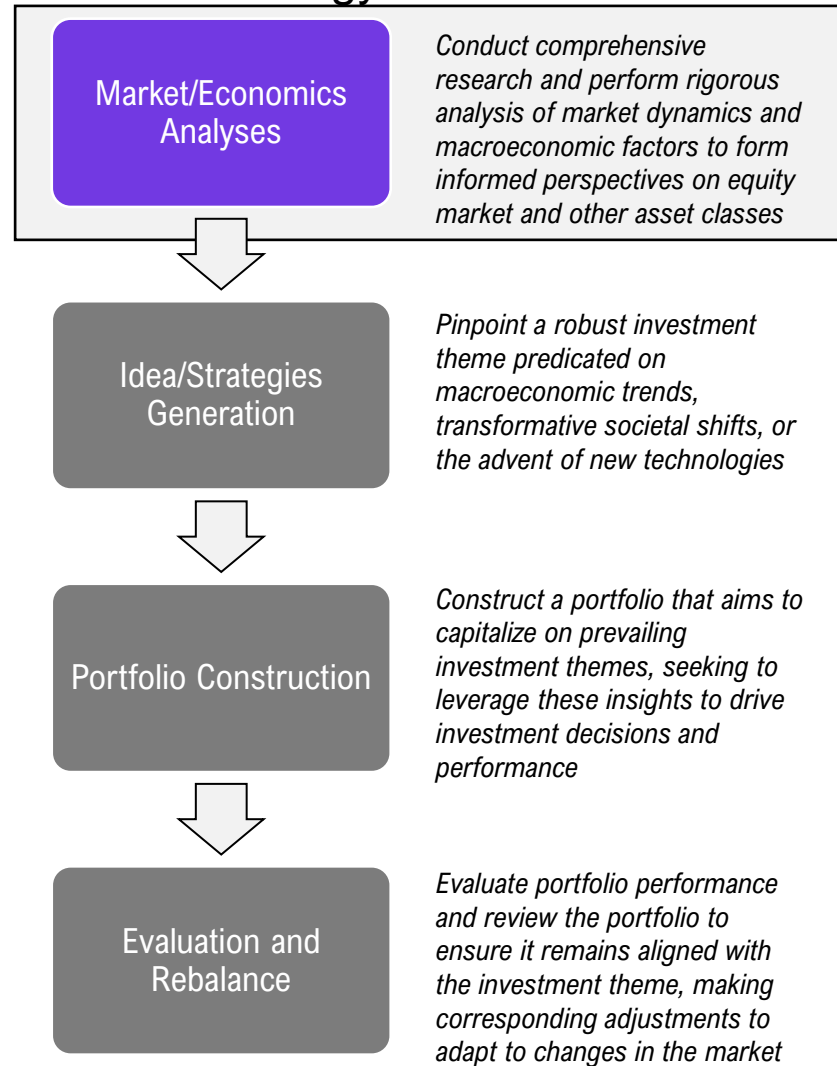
Market/Economics Analyses

*Conduct comprehensive research and perform rigorous analysis of market dynamics and macroeconomic factors to form informed perspectives on equity market and other asset classes*

Idea/Strategies Generation

*Pinpoint a robust investment theme predicated on macroeconomic trends, transformative societal shifts, or the advent of new technologies*

Portfolio Construction

*Construct a portfolio that aims to capitalize on prevailing investment themes, seeking to leverage these insights to drive investment decisions and performance*

Evaluation and Rebalance

*Evaluate portfolio performance and review the portfolio to ensure it remains aligned with the investment theme, making corresponding adjustments to adapt to changes in the market*